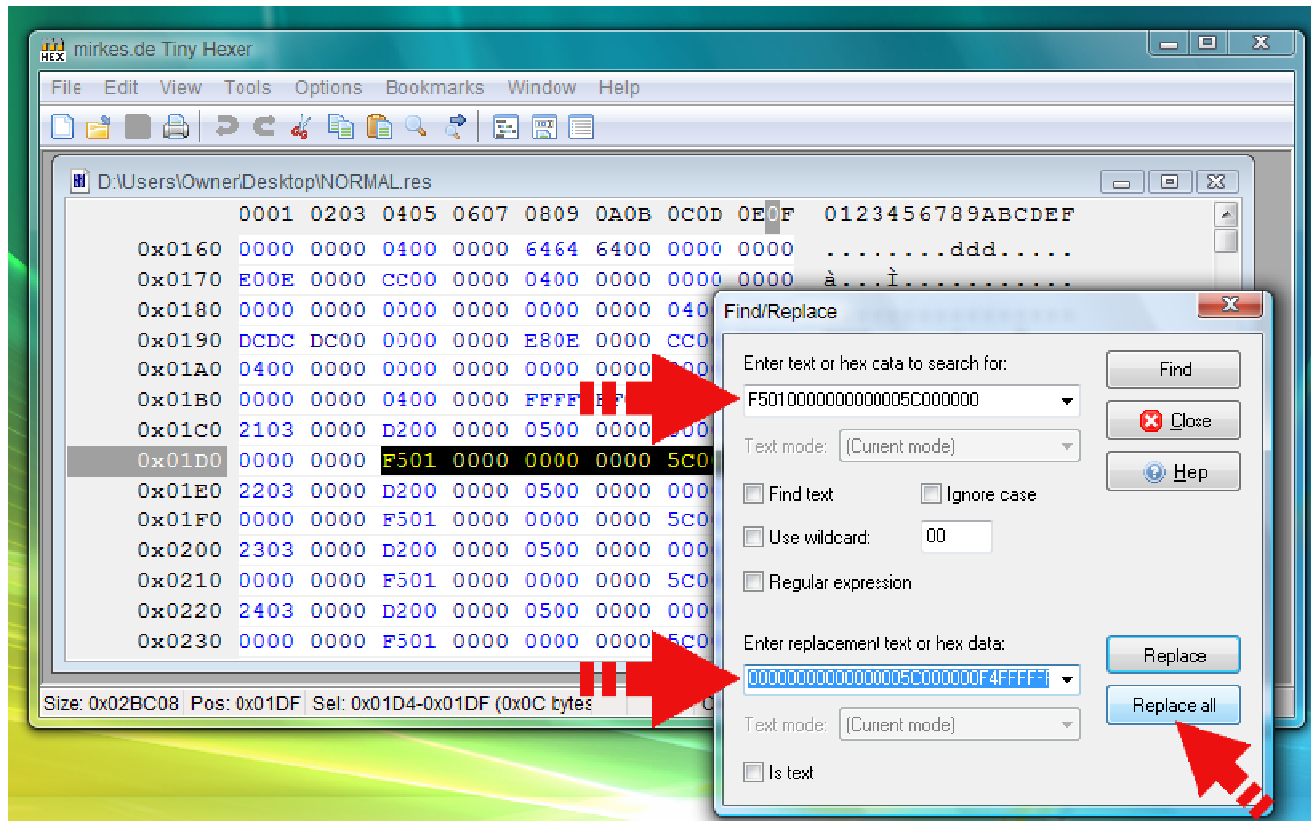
mirkes.de Tiny Hexer

File Edit View Tools Options Bookmarks Window Help

D:\Users\Owner\Desktop\NORMAL.res

| | 0001 | 0203 | 0405 | 0607 | 0809 | 0A0B | 0C0D | 0E0F | 0123456789ABCDEF |
|---|---|---|---|---|---|---|---|---|---|
| 0x0160 | 0000 | 0000 | 0400 | 0000 | 6464 | 6400 | 0000 | 0000 | .........ddd..... |
| 0x0170 | E00E | 0000 | CC00 | 0000 | 0400 | 0000 | 0000 | 0000 | à...Ì........... |
| 0x0180 | 0000 | 0000 | 0000 | 0000 | 0000 | 0000 | 040 | | |
| 0x0190 | DCDC | DC00 | 0000 | 0000 | E80E | 0000 | CC0 | | |
| 0x01A0 | 0400 | 0000 | 0000 | 0000 | 0000 | 0000 | | | |
| 0x01B0 | 0000 | 0000 | 0400 | 0000 | FFFF | | | | |
| 0x01C0 | 2103 | 0000 | D200 | 0000 | 0500 | 0000 | | | |
| 0x01D0 | 0000 | 0000 | F501 | 0000 | 0000 | 0000 | 5C0 | | |
| 0x01E0 | 2203 | 0000 | D200 | 0000 | 0500 | 0000 | 000 | | |
| 0x01F0 | 0000 | 0000 | F501 | 0000 | 0000 | 0000 | 5C0 | | |
| 0x0200 | 2303 | 0000 | D200 | 0000 | 0500 | 0000 | 000 | | |
| 0x0210 | 0000 | 0000 | F501 | 0000 | 0000 | 0000 | 5C0 | | |
| 0x0220 | 2403 | 0000 | D200 | 0000 | 0500 | 0000 | 000 | | |
| 0x0230 | 0000 | 0000 | F501 | 0000 | 0000 | 0000 | 5C0 | | |

Size: 0x02BC08 Pos: 0x01DF Sel: 0x01D4-0x01DF (0x0C bytes

Find/Replace

Enter text or hex data to search for:
F501000000000000005C000000

Text mode: (Current mode)

Find text
Ignore case
Use wildcard: 00
Regular expression

Enter replacement text or hex data:
0000000000000005C000000F4FFFF

Text mode: (Current mode)

Is text

Find
Close
Help
Replace
Replace all